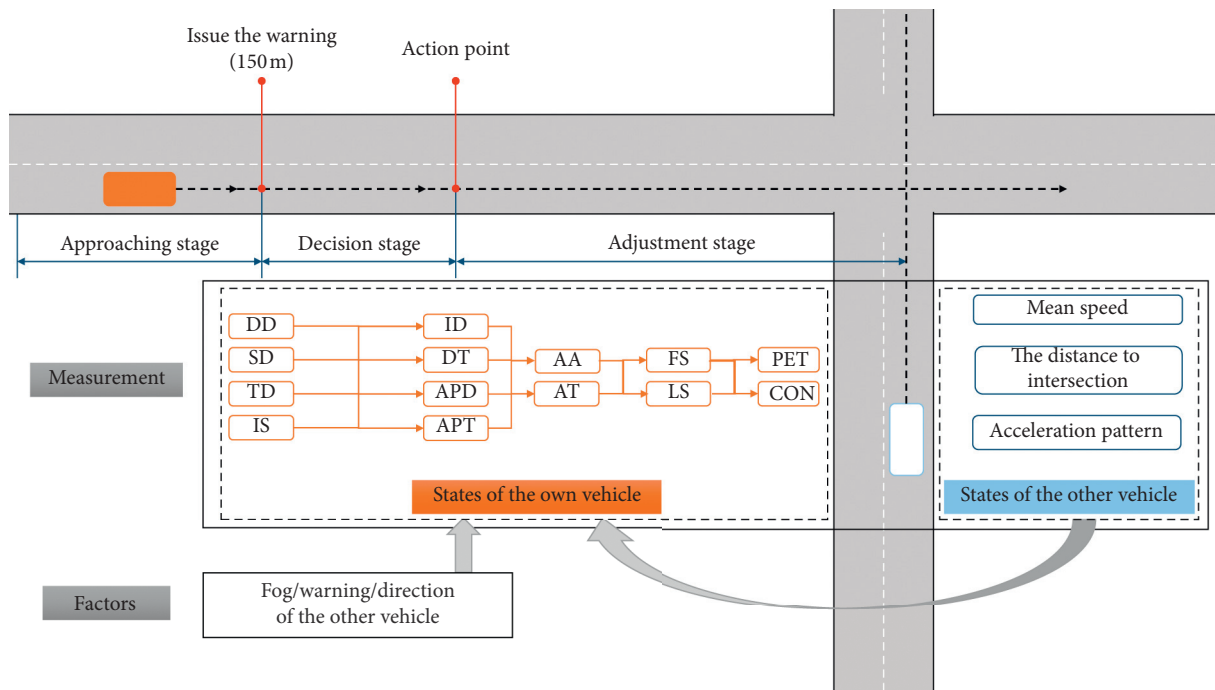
Issue the warning (150 m)

Action point

Approaching stage

Decision stage

Adjustment stage

Measurement

DD
SD
TD
IS

ID
DT
APD
APT

AA
AT

FS
LS

PET
CON

States of the own vehicle

Mean speed

The distance to intersection

Acceleration pattern

States of the other vehicle

Factors

Fog/warning/direction of the other vehicle